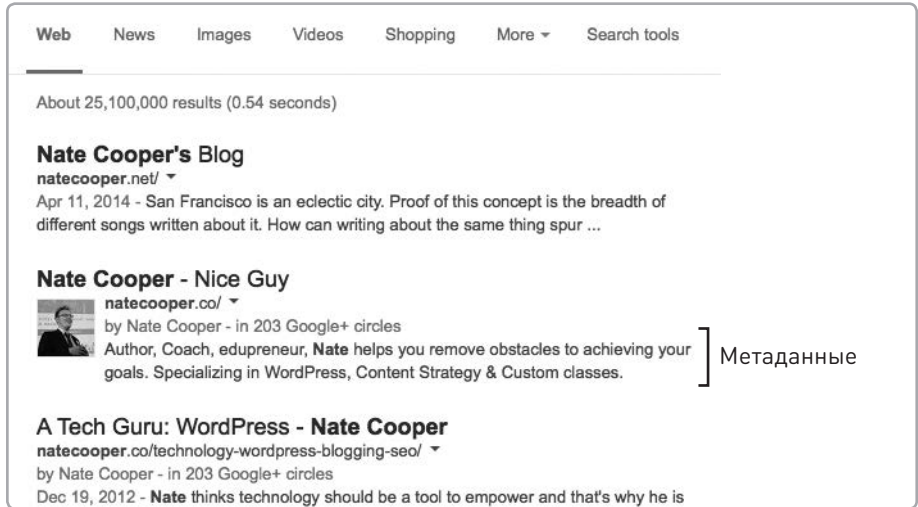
Web News Images Videos Shopping More ▾ Search tools

About 25,100,000 results (0.54 seconds)

**Nate Cooper's** Blog
**natecooper**.net/ ▾
Apr 11, 2014 - San Francisco is an eclectic city. Proof of this concept is the breadth of different songs written about it. How can writing about the same thing spur ...

**Nate Cooper** - Nice Guy
**natecooper**.co/ ▾
by Nate Cooper - in 203 Google+ circles
Author, Coach, edupreneur, **Nate** helps you remove obstacles to achieving your goals. Specializing in WordPress, Content Strategy & Custom classes.

Метаданные

A Tech Guru: WordPress - **Nate Cooper**
**natecooper**.co/technology-wordpress-blogging-seo/ ▾
by Nate Cooper - in 203 Google+ circles
Dec 19, 2012 - **Nate** thinks technology should be a tool to empower and that's why he is